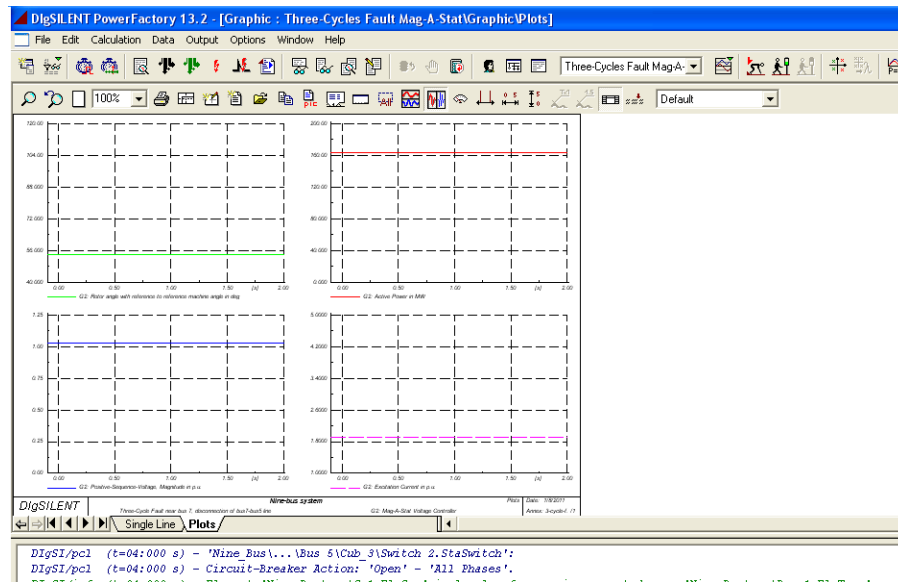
DIgSILENT PowerFactory 13.2 - [Graphic : Three-Cycles Fault Mag-A-Stat\Graphic\Plots]

File Edit Calculation Data Output Options Window Help

Three-Cycles Fault Mag-A-

100%

Default

120.00
104.00
88.000
72.000
56.000
40.000

0.00 0.50 1.00 1.50 [s] 2.00

G1: Rotor angle with reference to reference machine angle in deg.

200.00
160.00
120.00
80.000
40.000
0.000

0.00 0.50 1.00 1.50 [s] 2.00

G1: Active Power in MW

1.25
1.00
0.75
0.50
0.25
0.00

0.00 0.50 1.00 1.50 [s] 2.00

G1: Positive-Sequence-Voltage, Magnitude in p.u.

5.0000
4.2000
3.4000
2.6000
1.8000
1.0000

0.00 0.50 1.00 1.50 [s] 2.00

G1: Excitation Current in p.u.

DIgSILENT

Nine-bus system

Three-Cycle Fault near bus 7, disconnection of bus7-bus5 line

G1: Mag-A-Stat Voltage Controller

Plots Date: 1/9/2011

Annex: 3-cycle-f. /1

Single Line Plots

DIgSI/pcl (t=04:000 s) - 'Nine_Bus\...\Bus 5\Cub_3\Switch 2.StaSwitch':

DIgSI/pcl (t=04:000 s) - Circuit-Breaker Action: 'Open' - 'All Phases'.

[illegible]